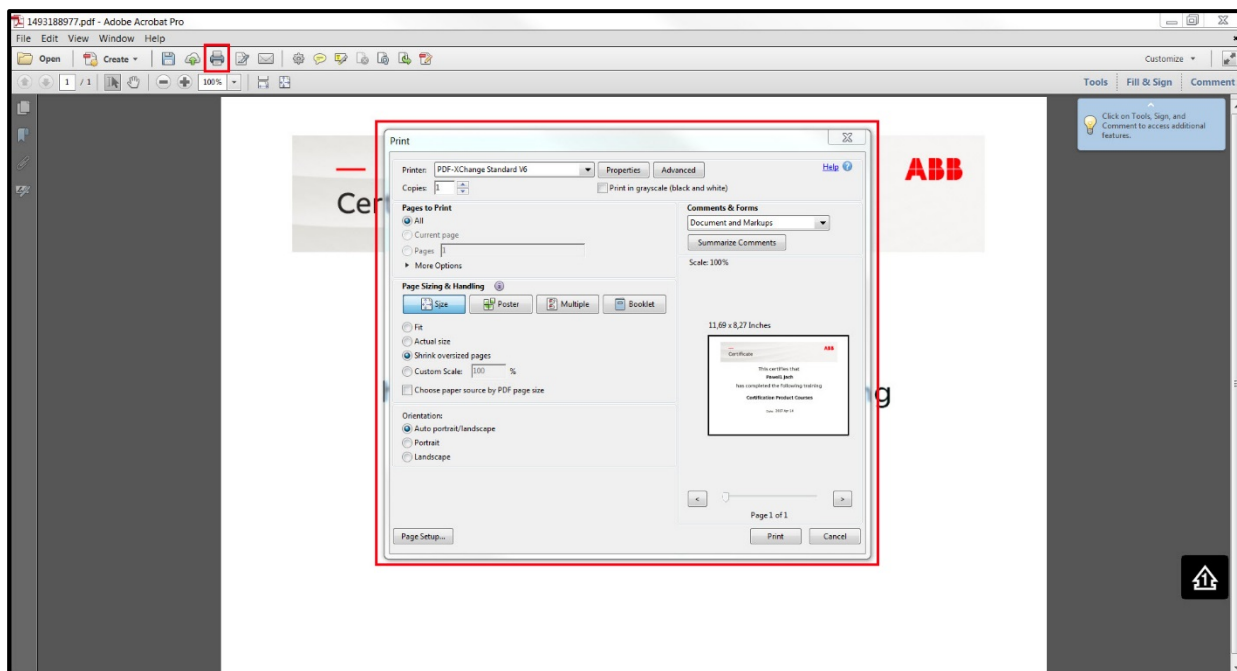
1493188977.pdf - Adobe Acrobat Pro

File Edit View Window Help

Open Create

1 / 1 100%

Customize

Tools Fill & Sign Comment

Click on Tools, Sign, and Comment to access additional features.

ABB

Cer

g

Print

Printer: PDF-XChange Standard V6 Properties Advanced Help

Copies: 1 Print in grayscale (black and white)

Pages to Print
All
Current page
Pages 1
More Options

Page Sizing & Handling
Size Poster Multiple Booklet

Fit
Actual size
Shrink oversized pages
Custom Scale: 100 %
Choose paper source by PDF page size

Orientation:
Auto portrait/landscape
Portrait
Landscape

Comments & Forms
Document and Markups
Summarize Comments

Scale: 100%

11,69 x 8,27 Inches

Certificate ABB
This certifies that
Pawel Jech
has completed the following training
Certification Product Courses
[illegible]

Page 1 of 1

Page Setup... Print Cancel